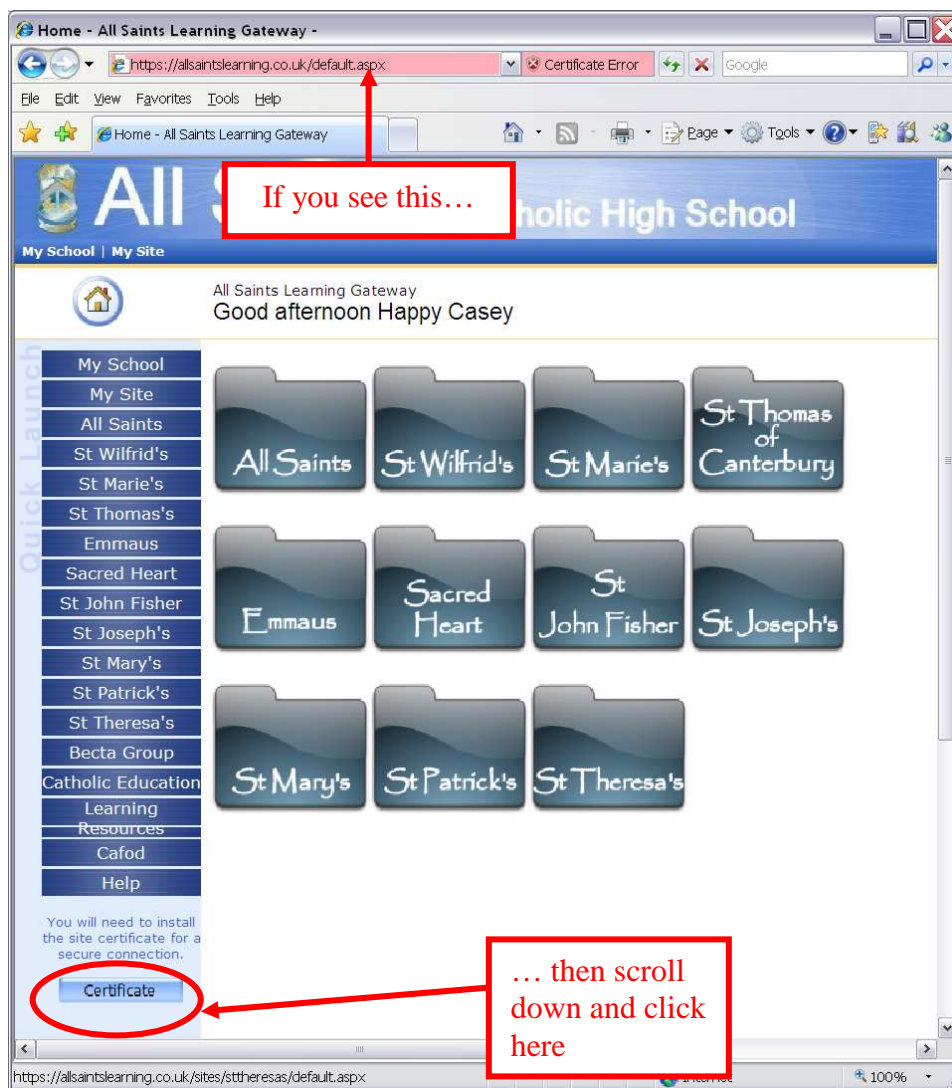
Home - All Saints Learning Gateway -

https://allsaintslearning.co.uk/default.aspx Certificate Error Google

File Edit View Favorites Tools Help

Home - All Saints Learning Gateway

Page Tools

All S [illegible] holic High School

If you see this…

My School | My Site

All Saints Learning Gateway
Good afternoon Happy Casey

Quick Launch

My School
My Site
All Saints
St Wilfrid's
St Marie's
St Thomas's
Emmaus
Sacred Heart
St John Fisher
St Joseph's
St Mary's
St Patrick's
St Theresa's
Becta Group
Catholic Education
Learning Resources
Cafod
Help

You will need to install the site certificate for a secure connection.

Certificate

All Saints
St Wilfrid's
St Marie's
St Thomas of Canterbury
Emmaus
Sacred Heart
St John Fisher
St Joseph's
St Mary's
St Patrick's
St Theresa's

… then scroll down and click here

https://allsaintslearning.co.uk/sites/sttheresas/default.aspx

100%